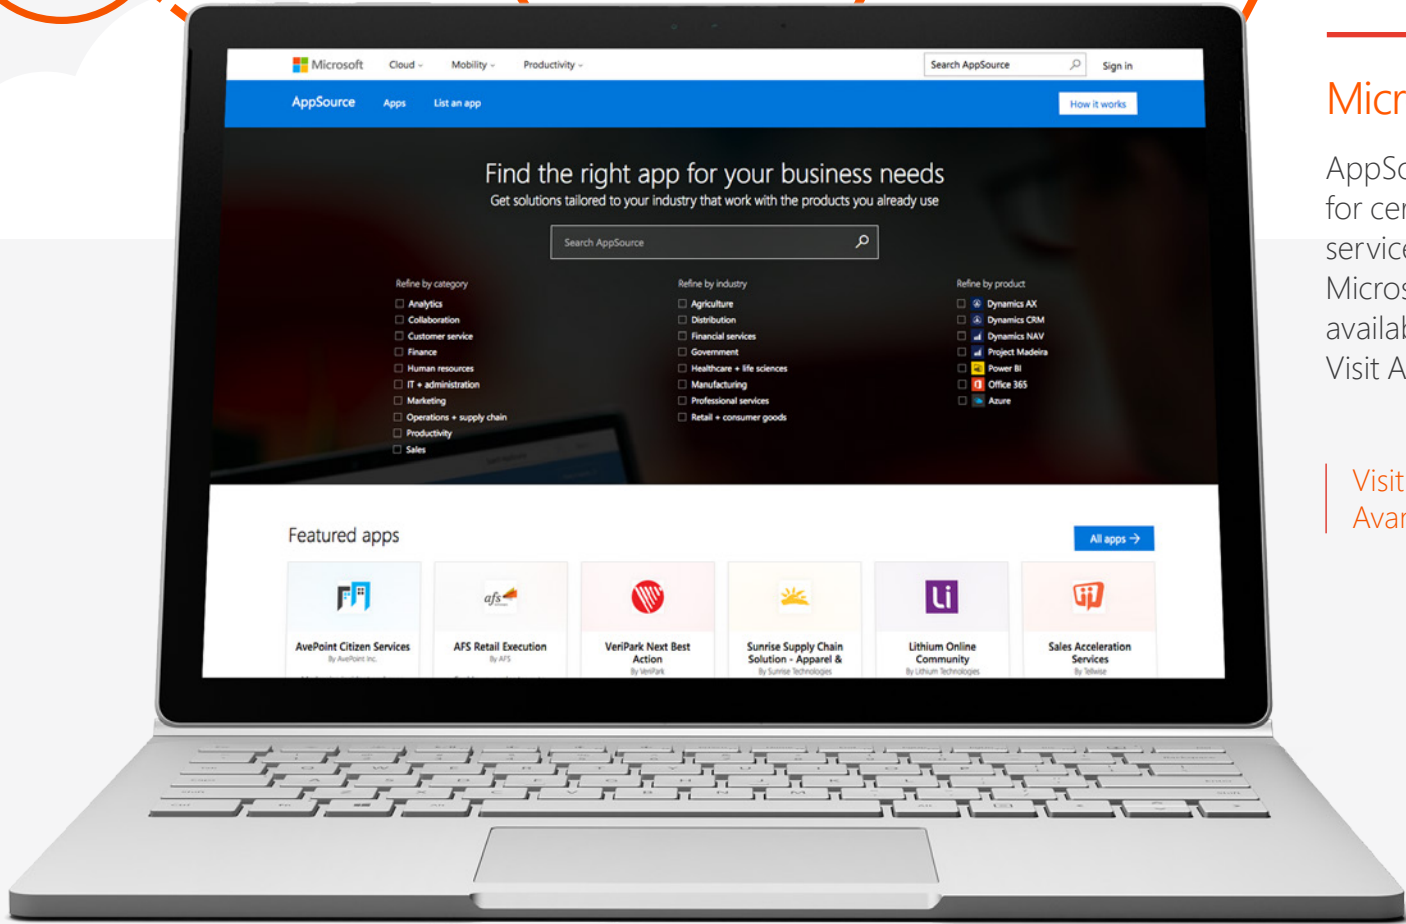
Microsoft Cloud Mobility Productivity Search AppSource Sign in

AppSource Apps List an app How it works

Find the right app for your business needs

Get solutions tailored to your industry that work with the products you already use

Search AppSource

Refine by category
Analytics
Collaboration
Customer service
Finance
Human resources
IT + administration
Marketing
Operations + supply chain
Productivity
Sales

Refine by industry
Agriculture
Distribution
Financial services
Government
Healthcare + life sciences
Manufacturing
Professional services
Retail + consumer goods

Refine by product
Dynamics AX
Dynamics CRM
Dynamics NAV
Project Madeira
Power BI
Office 365
Azure

Featured apps

All apps

AvePoint Citizen Services
By AvePoint Inc.

afs
AFS Retail Execution
By AFS

VeriPark Next Best Action
By VeriPark

Sunrise Supply Chain Solution - Apparel &
By Sunrise Technologies

Lithium Online Community
By Lithium Technologies

Sales Acceleration Services
By Tellwise

Micr

AppSo
for cer
service
Micros
availab
Visit A

Visit
Avai